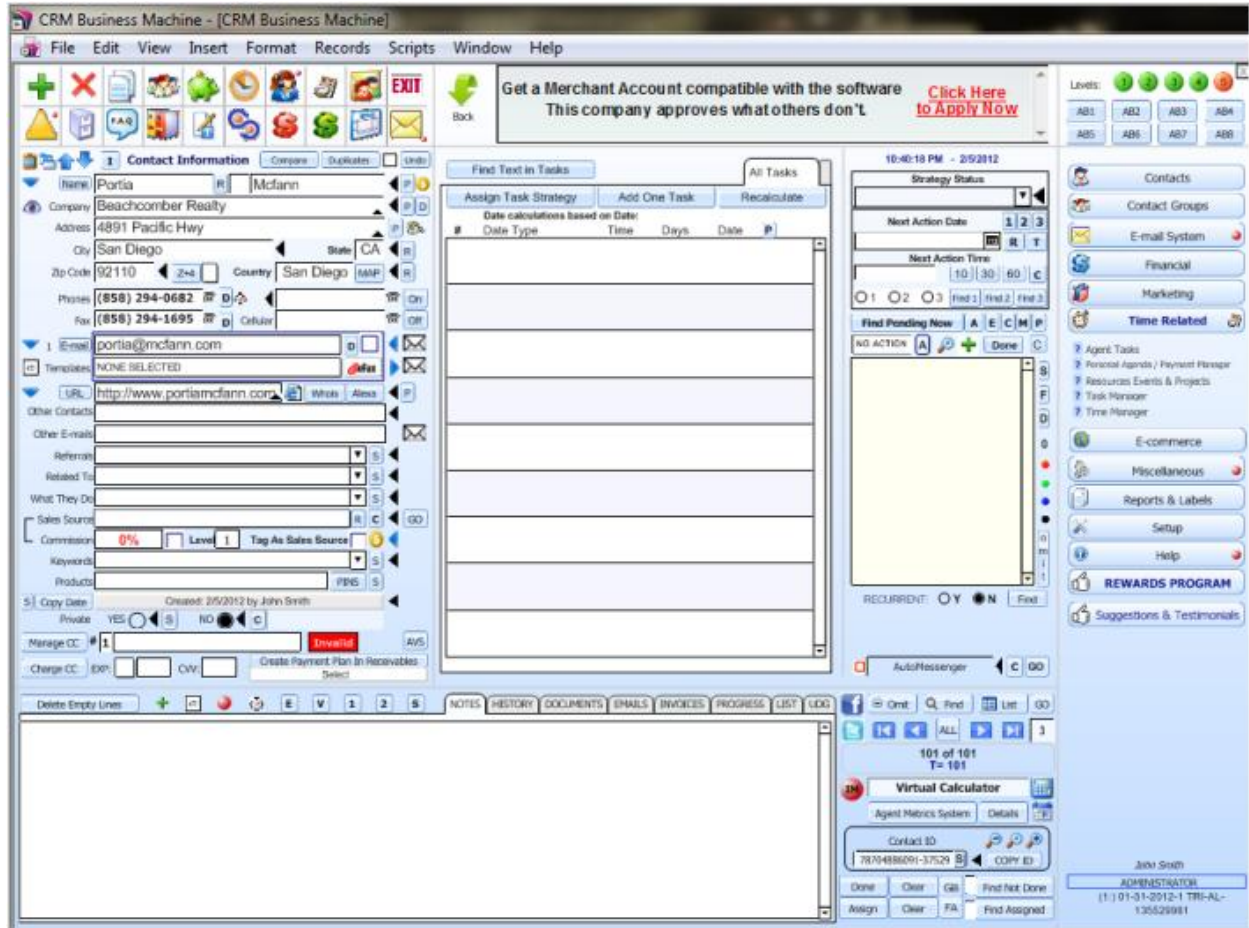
CRM Business Machine - [CRM Business Machine]

File Edit View Insert Format Records Scripts Window Help

EXIT

Back

Get a Merchant Account compatible with the software
This company approves what others don't.

Click Here to Apply Now

Levels:

AB1 AB2 AB3 AB4
AB5 AB6 AB7 AB8

1 Contact Information Compare Duplicates Undo

Name Portia R Mcfann

Company Beachcomber Realty

Address 4891 Pacific Hwy

City San Diego State CA

Zip Code 92110 Z+4 Country San Diego MAP

Phones (858) 294-0682

Fax (858) 294-1695 D Cellular

1 E-mail portia@mcfann.com

Templates NONE SELECTED

URL http://www.portiamcfann.com Whois Alexa

Other Contacts

Other E-mails

Referrals

Related To

What They Do

Sales Source

Commission 0% Level 1 Tag As Sales Source

Keywords

Products PINS

Copy Date Created: 2/5/2012 by John Smith

Private YES NO

Manage CC # 1 Invalid AVS

Charge CC EXP: CVV: Create Payment Plan In Receivables Select

Find Text in Tasks

All Tasks

Assign Task Strategy Add One Task Recalculate

Date calculations based on Date:
# Date Type Time Days Date P

10:40:18 PM - 2/5/2012

Strategy Status

Next Action Date 1 2 3

R T

Next Action Time

10 30 60 C

O1 O2 O3 Find 1 Find 2 Find 3

Find Pending Now A E C M P

NO ACTION A Done C

S F D

RECURRENT: Y N Find

AutoMessenger C GO

Contacts

Contact Groups

E-mail System

Financial

Marketing

Time Related

Agent Tasks
Personal Agenda / Payment Manager
Resources Events & Projects
Task Manager
Time Manager

E-commerce

Miscellaneous

Reports & Labels

Setup

Help

REWARDS PROGRAM

Suggestions & Testimonials

Delete Empty Lines E V 1 2 S

NOTES HISTORY DOCUMENTS EMAILS INVOICES PROGRESS LIST UDG

Omit Find List GO

ALL 3

101 of 101
T= 101

Virtual Calculator

Agent Metrics System Details

Contact ID

78704886091-37529 COPY ID

Done Clear Gil Find Not Done

Assign Clear FA Find Assigned

John Smith

ADMINISTRATOR
(1:) 01-31-2012-1 TRI-AL-135529981